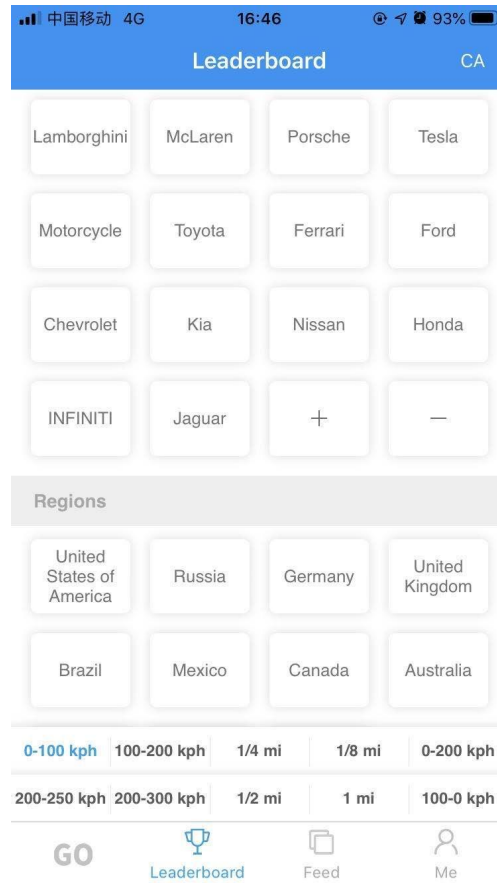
中国移动 4G 16:46 93%

Leaderboard CA

Lamborghini
McLaren
Porsche
Tesla
Motorcycle
Toyota
Ferrari
Ford
Chevrolet
Kia
Nissan
Honda
INFINITI
Jaguar
+
—

Regions

United States of America
Russia
Germany
United Kingdom
Brazil
Mexico
Canada
Australia

0-100 kph
100-200 kph
1/4 mi
1/8 mi
0-200 kph
200-250 kph
200-300 kph
1/2 mi
1 mi
100-0 kph

GO
Leaderboard
Feed
Me